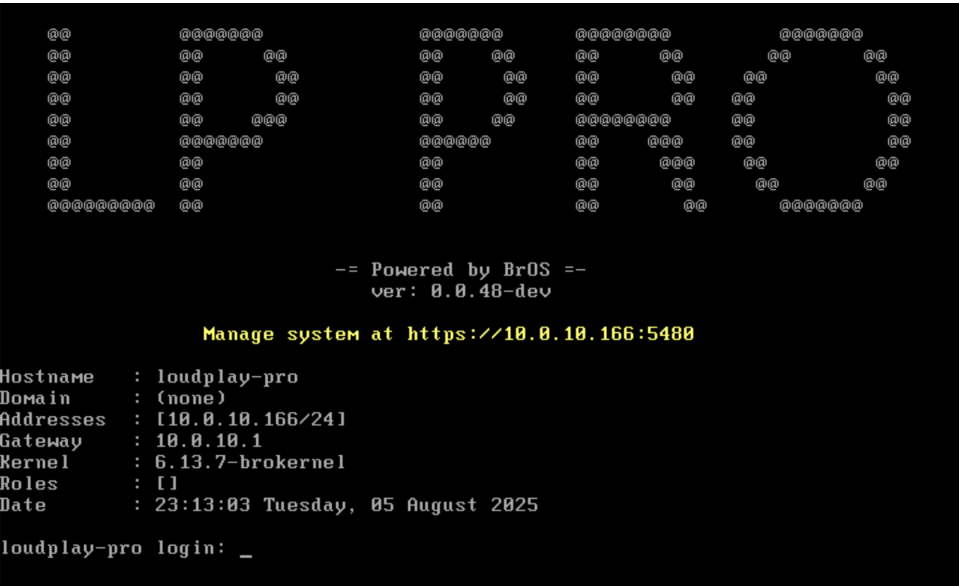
@@          @@@@@@@                    @@@@@@@      @@@@@@@@        @@@@@@@
@@          @@       @@                @@      @@   @@       @@    @@       @@
@@          @@        @@               @@       @@  @@        @@  @@          @@
@@          @@        @@               @@       @@  @@        @@ @@            @@
@@          @@      @@@                @@      @@   @@@@@@@@     @@            @@
@@          @@@@@@@                    @@@@@@       @@      @@@  @@            @@
@@          @@                         @@           @@       @@@  @@          @@
@@          @@                         @@           @@        @@   @@        @@
@@@@@@@@@   @@                         @@           @@          @@   @@@@@@@

-= Powered by BrOS =-
ver: 0.0.48-dev

Manage system at https://10.0.10.166:5480

Hostname   : loudplay-pro
Domain     : (none)
Addresses  : [10.0.10.166/24]
Gateway    : 10.0.10.1
Kernel     : 6.13.7-brokernel
Roles      : []
Date       : 23:13:03 Tuesday, 05 August 2025

loudplay-pro login: _